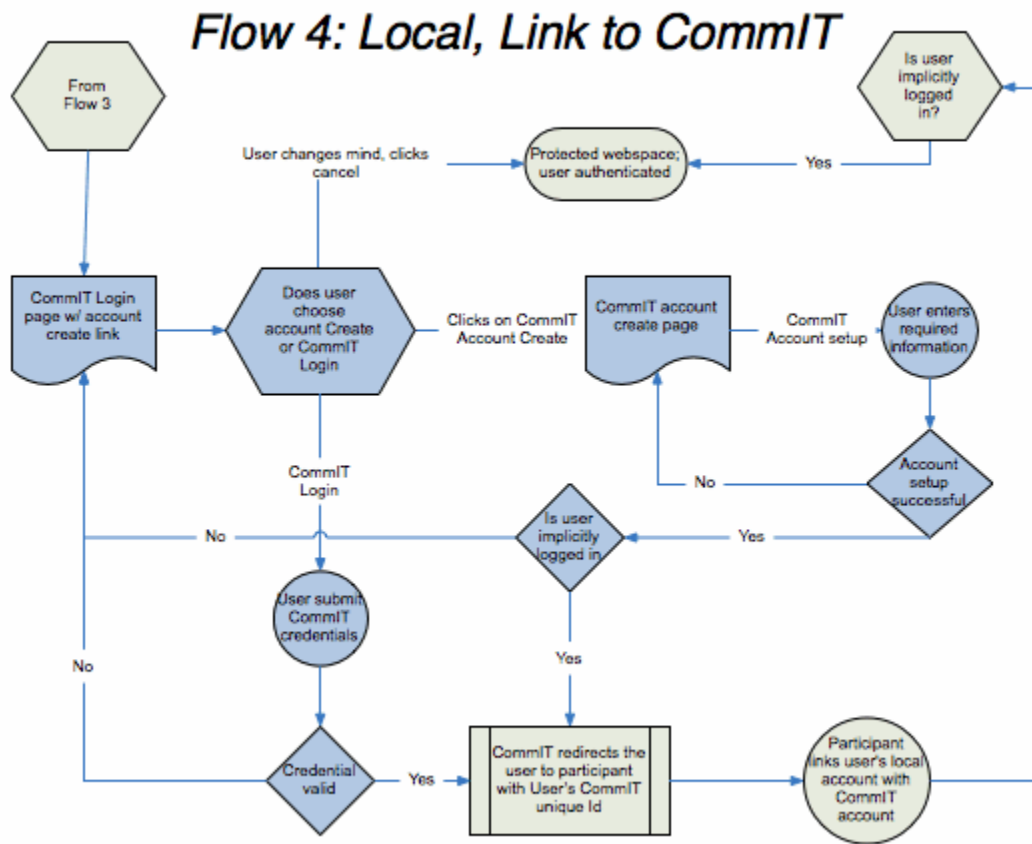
Flow 4: Local, Link to CommIT

From Flow 3

Is user implicitly logged in?

User changes mind, clicks cancel

Protected webspace; user authenticated

Yes

CommIT Login page w/ account create link

Does user choose account Create or CommIT Login

Clicks on CommIT Account Create

CommIT account create page

CommIT Account setup

User enters required information

Account setup successful

No

CommIT Login

No

Is user implicitly logged in

Yes

User submit CommIT credentials

No

Yes

Credential valid

Yes

CommIT redirects the user to participant with User's CommIT unique Id

Participant links user's local account with CommIT account